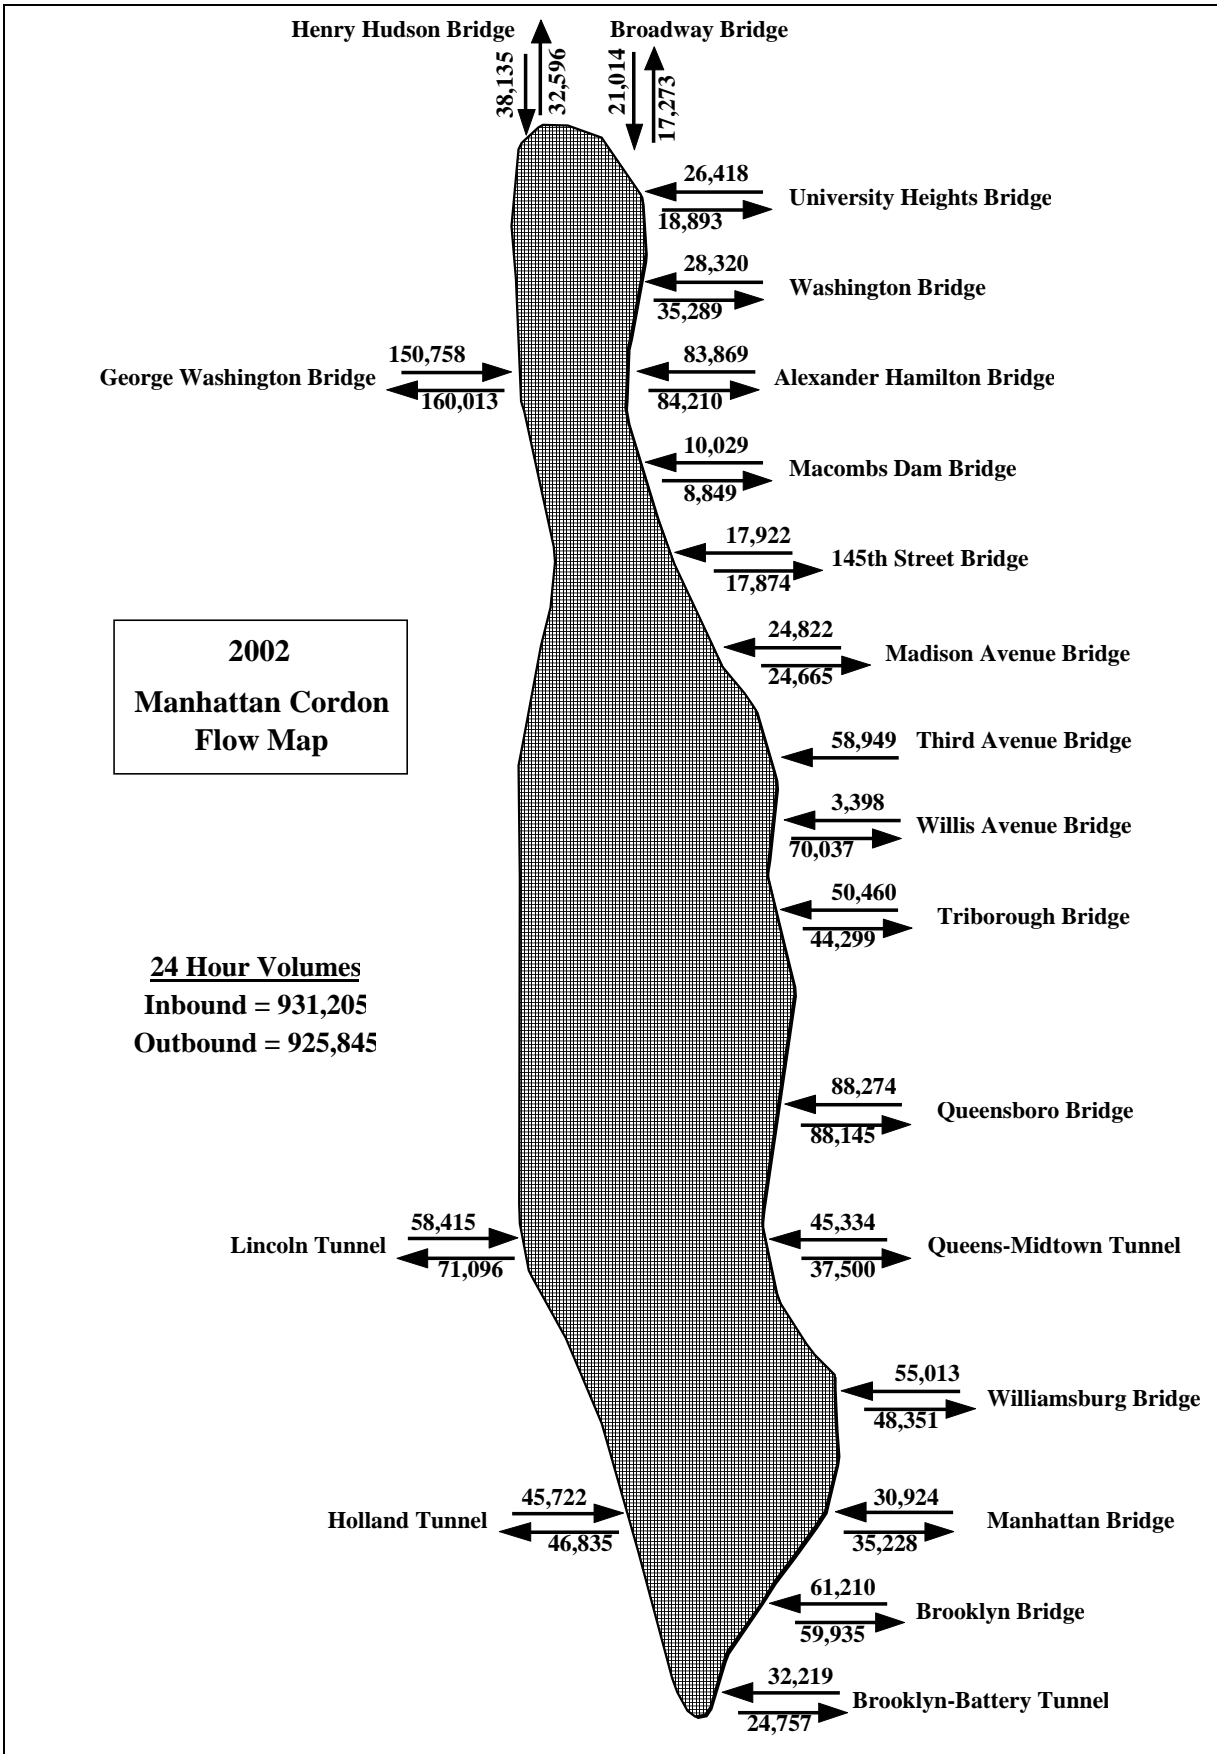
Henry Hudson Bridge
38,135
32,596
Broadway Bridge
21,014
17,273

26,418
18,893
University Heights Bridge

28,320
35,289
Washington Bridge

George Washington Bridge
150,758
160,013

83,869
84,210
Alexander Hamilton Bridge

10,029
8,849
Macombs Dam Bridge

17,922
17,874
145th Street Bridge

2002
Manhattan Cordon Flow Map

24,822
24,665
Madison Avenue Bridge

58,949
Third Avenue Bridge

3,398
70,037
Willis Avenue Bridge

50,460
44,299
Triborough Bridge

24 Hour Volumes
Inbound = 931,205
Outbound = 925,845

88,274
88,145
Queensboro Bridge

Lincoln Tunnel
58,415
71,096

45,334
37,500
Queens-Midtown Tunnel

55,013
48,351
Williamsburg Bridge

Holland Tunnel
45,722
46,835

30,924
35,228
Manhattan Bridge

61,210
59,935
Brooklyn Bridge

32,219
24,757
Brooklyn-Battery Tunnel